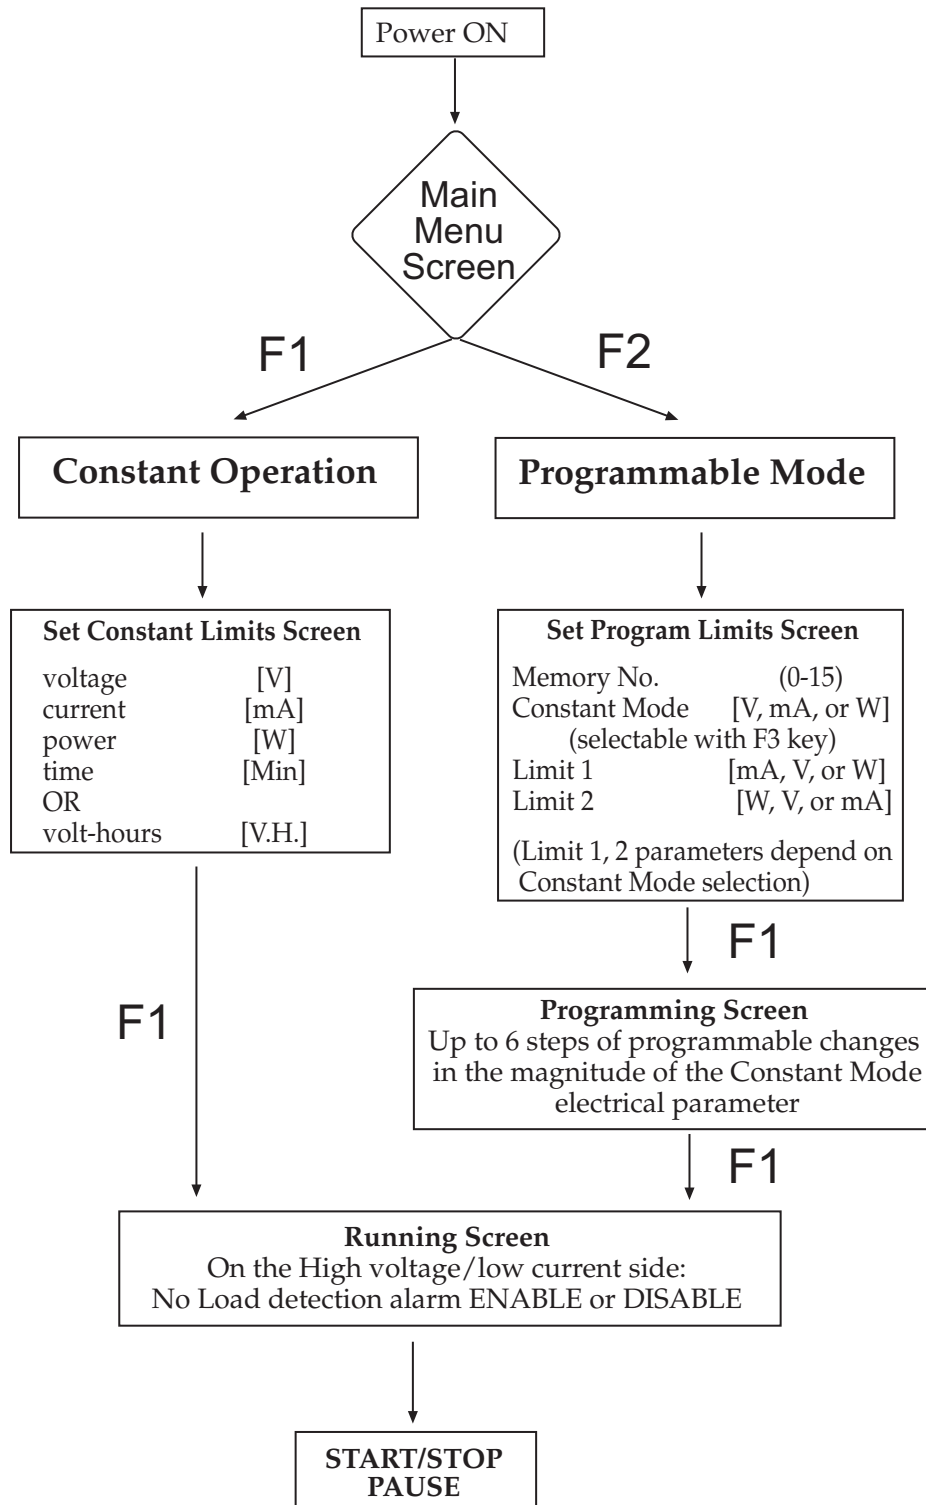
Power ON

Main Menu Screen

F1

F2

Constant Operation

Programmable Mode

Set Constant Limits Screen

voltage [V]
current [mA]
power [W]
time [Min]
OR
volt-hours [V.H.]

Set Program Limits Screen

Memory No. (0-15)
Constant Mode [V, mA, or W]
(selectable with F3 key)
Limit 1 [mA, V, or W]
Limit 2 [W, V, or mA]

(Limit 1, 2 parameters depend on Constant Mode selection)

F1

F1

Programming Screen
Up to 6 steps of programmable changes in the magnitude of the Constant Mode electrical parameter

F1

Running Screen
On the High voltage/low current side:
No Load detection alarm ENABLE or DISABLE

START/STOP
PAUSE